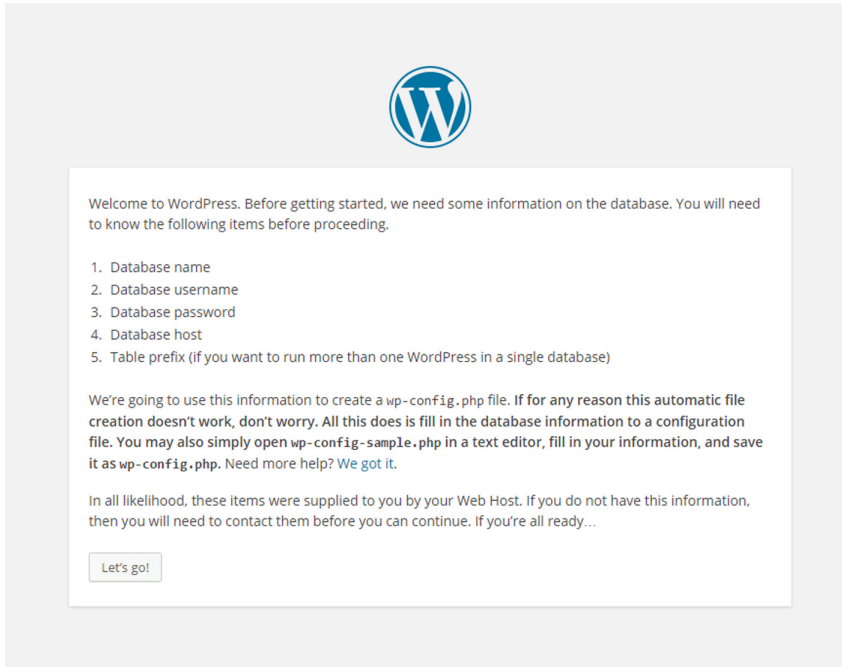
Welcome to WordPress. Before getting started, we need some information on the database. You will need to know the following items before proceeding.

1. Database name
2. Database username
3. Database password
4. Database host
5. Table prefix (if you want to run more than one WordPress in a single database)

We're going to use this information to create a wp-config.php file. If for any reason this automatic file creation doesn't work, don't worry. All this does is fill in the database information to a configuration file. You may also simply open wp-config-sample.php in a text editor, fill in your information, and save it as wp-config.php. Need more help? We got it.

In all likelihood, these items were supplied to you by your Web Host. If you do not have this information, then you will need to contact them before you can continue. If you're all ready…

Let's go!